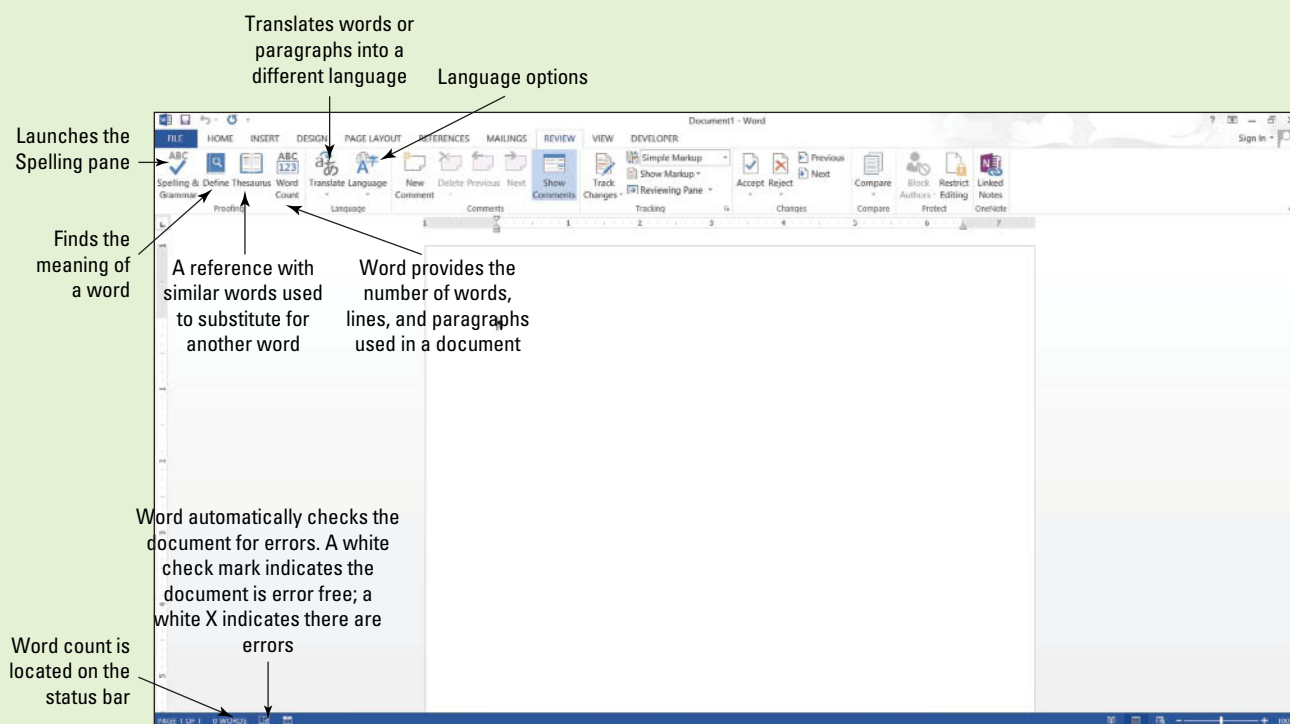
Translates words or paragraphs into a different language

Language options

Launches the Spelling pane

Document1 - Word

Sign in

FILE HOME INSERT DESIGN PAGE LAYOUT REFERENCES MAILINGS REVIEW VIEW DEVELOPER

Spelling & Grammar Define Thesaurus Word Count Proofing

Translate Language Language

New Comment Delete Previous Next Show Comments Comments

Track Changes Simple Markup Show Markup Reviewing Pane Tracking

Accept Reject Previous Next Changes

Compare Compare

Block Authors Restrict Editing Protect

Linked Notes OneNote

Finds the meaning of a word

A reference with similar words used to substitute for another word

Word provides the number of words, lines, and paragraphs used in a document

Word automatically checks the document for errors. A white check mark indicates the document is error free; a white X indicates there are errors

Word count is located on the status bar

PAGE 1 OF 1 0 WORDS